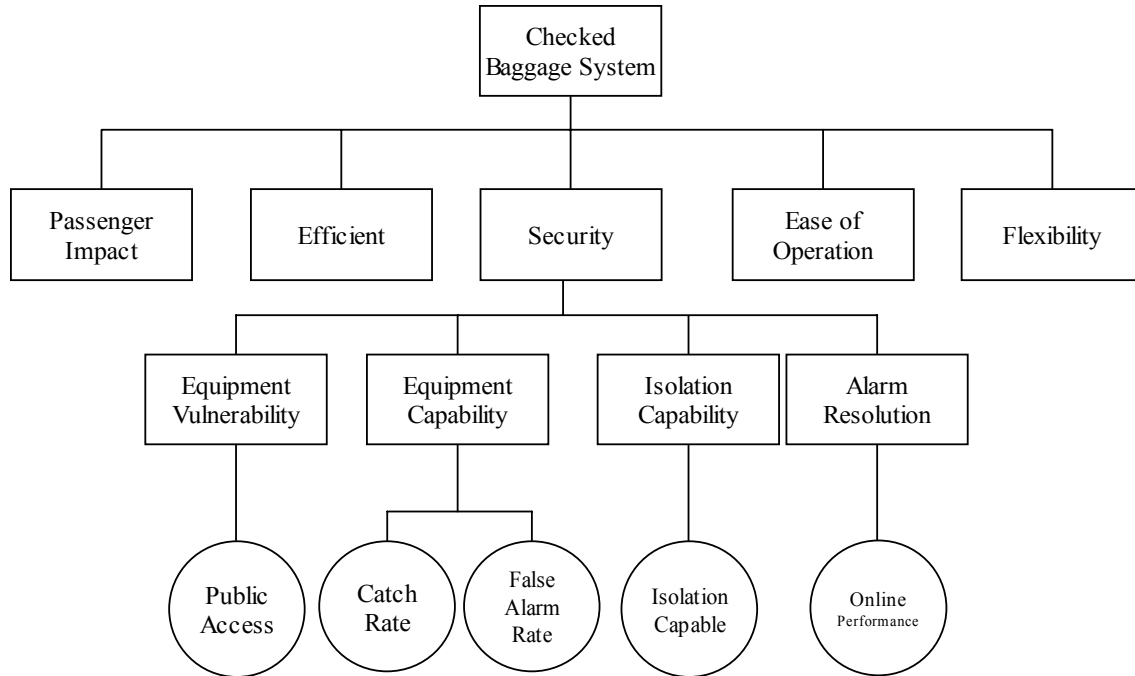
Checked Baggage System

Passenger Impact

Efficient

Security

Ease of Operation

Flexibility

Equipment Vulnerability

Equipment Capability

Isolation Capability

Alarm Resolution

Public Access

Catch Rate

False Alarm Rate

Isolation Capable

Online Performance